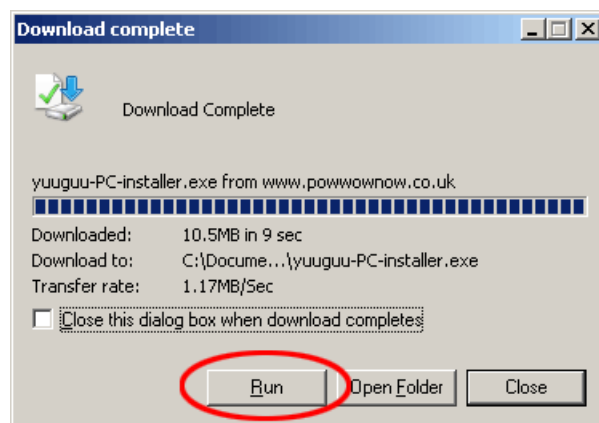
Download complete

Download Complete

yuuguu-PC-installer.exe from www.powwownow.co.uk

| | |
|---|---|
| Downloaded: | 10.5MB in 9 sec |
| Download to: | C:\Docume...\yuuguu-PC-installer.exe |
| Transfer rate: | 1.17MB/Sec |

Close this dialog box when download completes

Run

Open Folder

Close